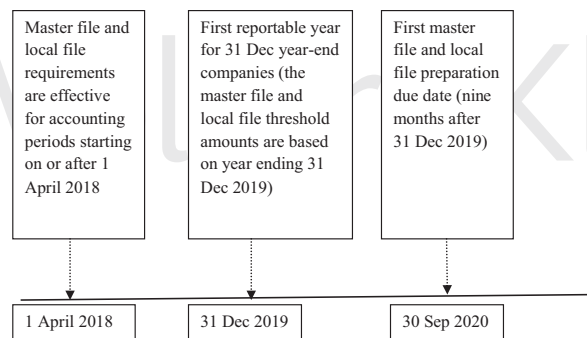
Master file and local file requirements are effective for accounting periods starting on or after 1 April 2018

First reportable year for 31 Dec year-end companies (the master file and local file threshold amounts are based on year ending 31 Dec 2019)

First master file and local file preparation due date (nine months after 31 Dec 2019)

1 April 2018

31 Dec 2019

30 Sep 2020